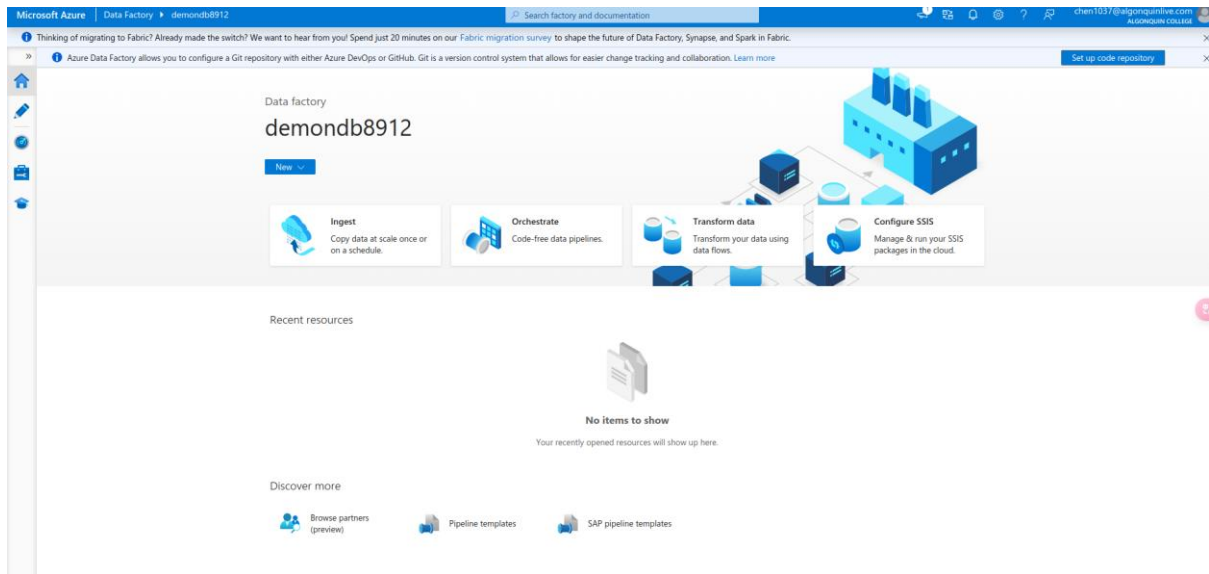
Microsoft Azure | Data Factory ▸ demondb8912

Search factory and documentation

chen1037@algonquinlive.com
ALGONQUIN COLLEGE

Thinking of migrating to Fabric? Already made the switch? We want to hear from you! Spend just 20 minutes on our Fabric migration survey to shape the future of Data Factory, Synapse, and Spark in Fabric.

»

Azure Data Factory allows you to configure a Git repository with either Azure DevOps or GitHub. Git is a version control system that allows for easier change tracking and collaboration. Learn more

Set up code repository

Data factory

demondb8912

New

Ingest
Copy data at scale once or on a schedule.

Orchestrate
Code-free data pipelines.

Transform data
Transform your data using data flows.

Configure SSIS
Manage & run your SSIS packages in the cloud.

Recent resources

No items to show

Your recently opened resources will show up here.

Discover more

Browse partners (preview)

Pipeline templates

SAP pipeline templates